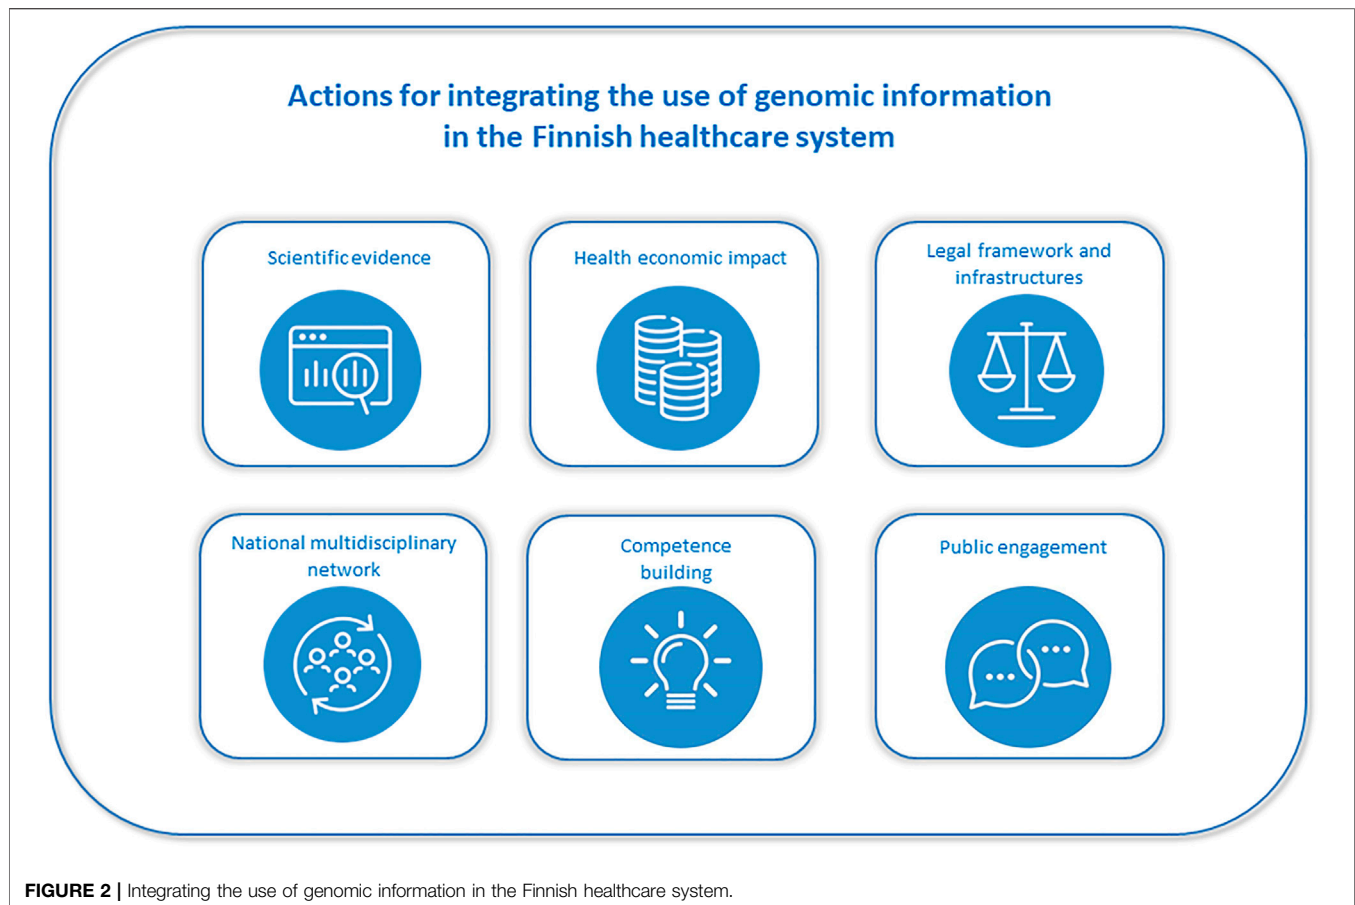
Actions for integrating the use of genomic information in the Finnish healthcare system

Scientific evidence

Health economic impact

Legal framework and infrastructures

National multidisciplinary network

Competence building

Public engagement

**FIGURE 2 |** Integrating the use of genomic information in the Finnish healthcare system.